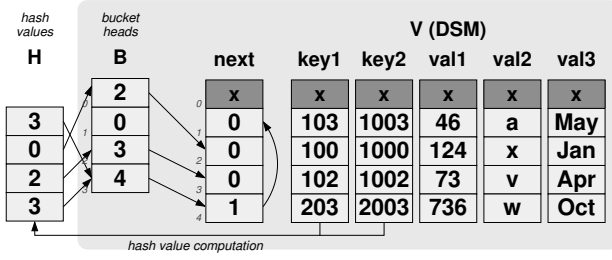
hash values

bucket heads

H

B

V (DSM)

| H |
|---|
| 3 |
| 0 |
| 2 |
| 3 |

| | B |
|---|---|
| 0 | 2 |
| 1 | 0 |
| 2 | 3 |
| 3 | 4 |

| | next | key1 | key2 | val1 | val2 | val3 |
|---|---|---|---|---|---|---|
| 0 | x | x | x | x | x | x |
| 1 | 0 | 103 | 1003 | 46 | a | May |
| 2 | 0 | 100 | 1000 | 124 | x | Jan |
| 3 | 0 | 102 | 1002 | 73 | v | Apr |
| 4 | 1 | 203 | 2003 | 736 | w | Oct |

hash value computation